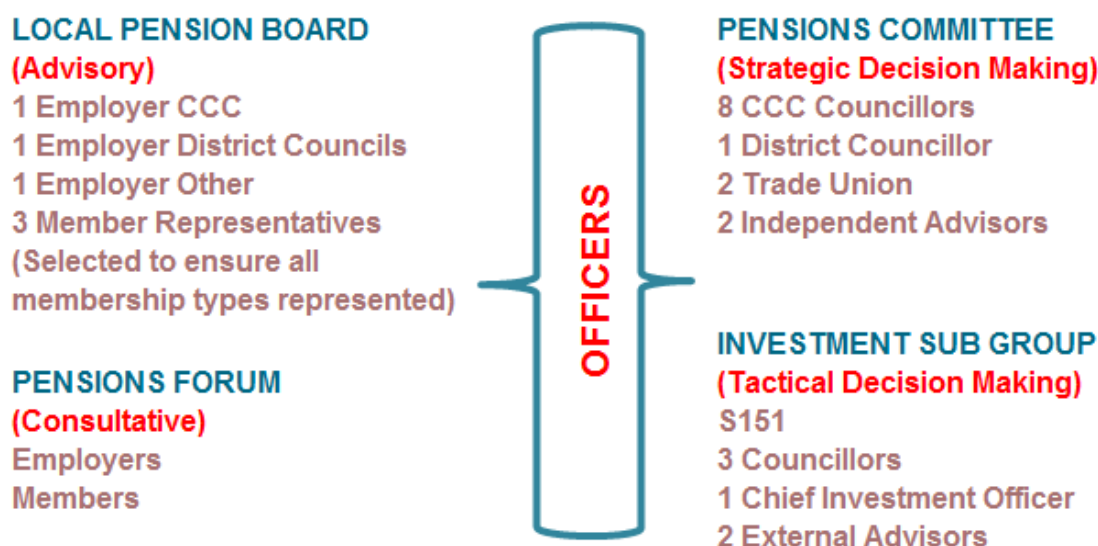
LOCAL PENSION BOARD
(Advisory)
1 Employer CCC
1 Employer District Councils
1 Employer Other
3 Member Representatives
(Selected to ensure all membership types represented)

PENSIONS FORUM
(Consultative)
Employers
Members

OFFICERS

PENSIONS COMMITTEE
(Strategic Decision Making)
8 CCC Councillors
1 District Councillor
2 Trade Union
2 Independent Advisors

INVESTMENT SUB GROUP
(Tactical Decision Making)
S151
3 Councillors
1 Chief Investment Officer
2 External Advisors